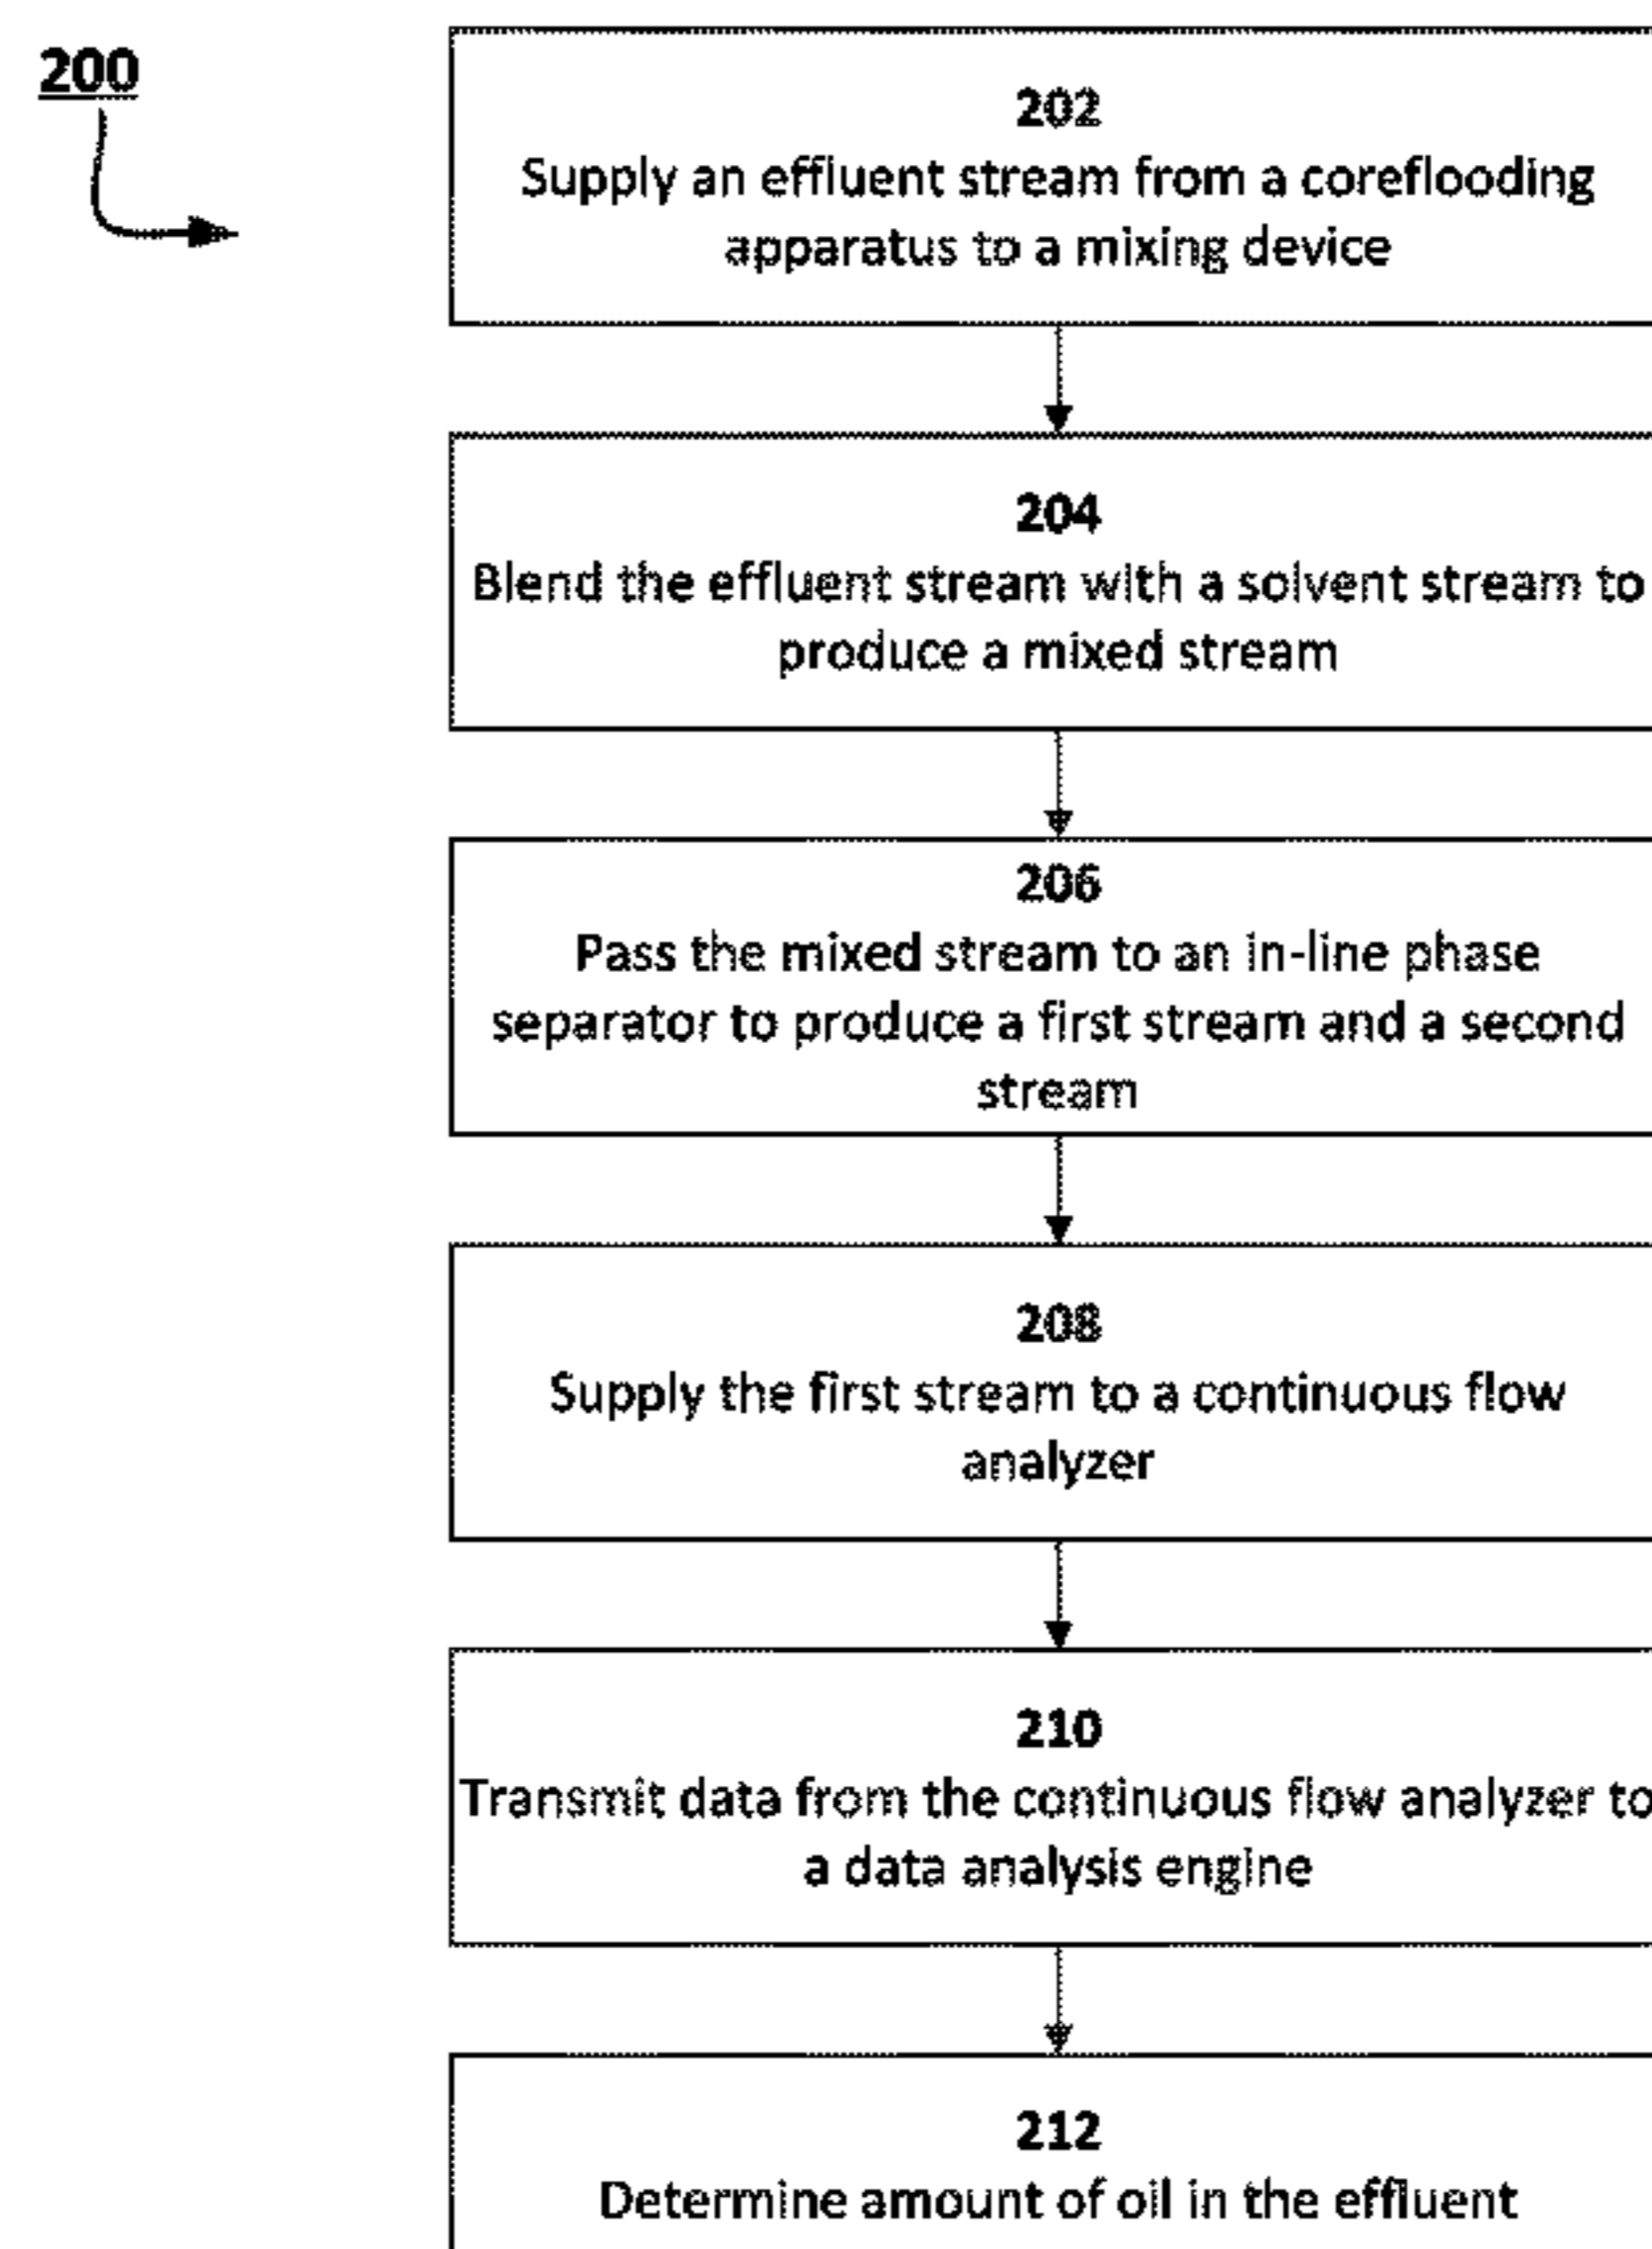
200

202
Supply an effluent stream from a coreflooding apparatus to a mixing device

204
Blend the effluent stream with a solvent stream to produce a mixed stream

206
Pass the mixed stream to an in-line phase separator to produce a first stream and a second stream

208
Supply the first stream to a continuous flow analyzer

210
Transmit data from the continuous flow analyzer to a data analysis engine

212
Determine amount of oil in the effluent